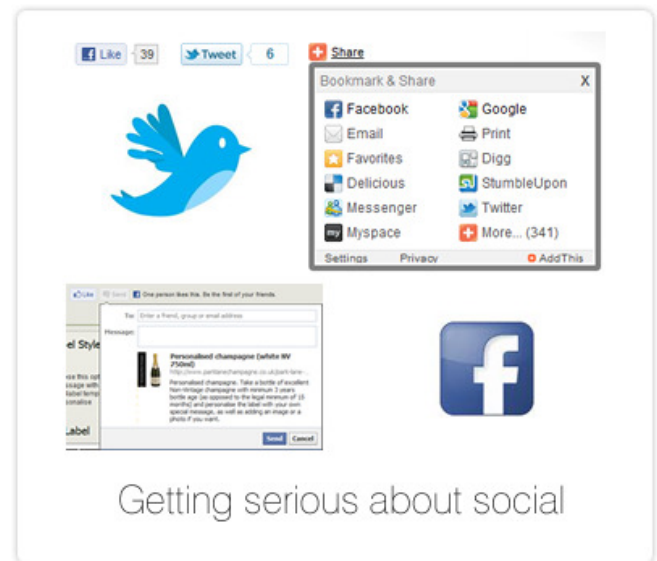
Like 39 Tweet 6 Share

Bookmark & Share X

Facebook
Google
Email
Print
Favorites
Digg
Delicious
StumbleUpon
Messenger
Twitter
Myspace
More... (341)

Settings Privacy AddThis

Like Send One person likes this. Be the first of your friends.

To: Enter a friend, group or email address

Message:

Personalised champagne (white NV 750ml)
http://www.parrlanechampagne.co.uk/park-lane-...
Personalised champagne. Take a bottle of excellent Non-Vintage champagne with minimum 3 years bottle age (as opposed to the legal minimum of 15 months) and personalise the label with your own special message, as well as adding an image or a photo if you want.

Send Cancel

el Style

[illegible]

Label

Getting serious about social